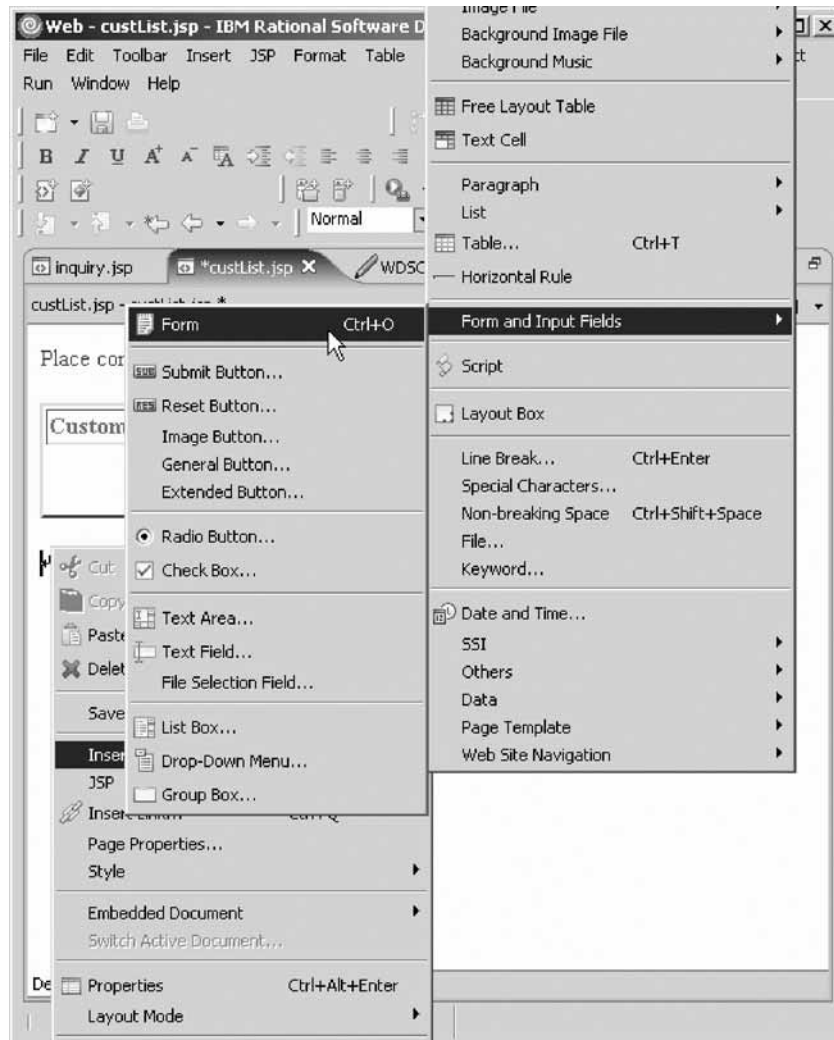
Web - custList.jsp - IBM Rational Software D
File Edit Toolbar Insert JSP Format Table
Run Window Help
Normal
inquiry.jsp *custList.jsp WDSC
custList.jsp - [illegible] *
Place cor
Custom

Image File
Background Image File
Background Music
Free Layout Table
Text Cell
Paragraph
List
Table... Ctrl+T
Horizontal Rule
Form and Input Fields
Script
Layout Box
Line Break... Ctrl+Enter
Special Characters...
Non-breaking Space Ctrl+Shift+Space
File...
Keyword...
Date and Time...
SSI
Others
Data
Page Template
Web Site Navigation

Form Ctrl+O
Submit Button...
Reset Button...
Image Button...
General Button...
Extended Button...
Radio Button...
Check Box...
Text Area...
Text Field...
File Selection Field...
List Box...
Drop-Down Menu...
Group Box...

Cut
Copy
Paste
Delet
Save
Inser
JSP
Insert Link... Ctrl+Q
Page Properties...
Style
Embedded Document
Switch Active Document...
Properties Ctrl+Alt+Enter
Layout Mode
De